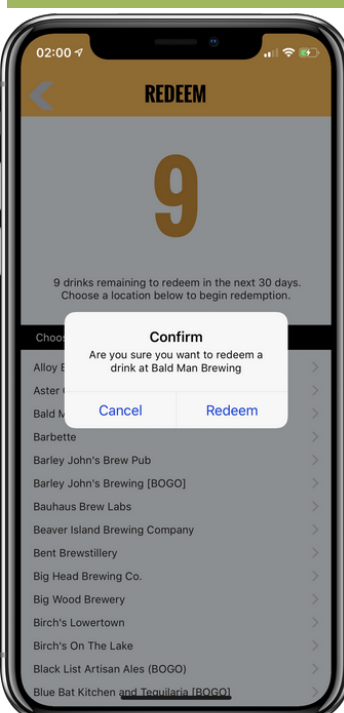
02:00

REDEEM

9

9 drinks remaining to redeem in the next 30 days. Choose a location below to begin redemption.

Choos

Confirm
Are you sure you want to redeem a drink at Bald Man Brewing

Cancel
Redeem

Alloy B
Aster
Bald M
Barbette
Barley John's Brew Pub
Barley John's Brewing [BOGO]
Bauhaus Brew Labs
Beaver Island Brewing Company
Bent Brewstillery
Big Head Brewing Co.
Big Wood Brewery
Birch's Lowertown
Birch's On The Lake
Black List Artisan Ales (BOGO)
Blue Bat Kitchen and Tequilaria [BOGO]